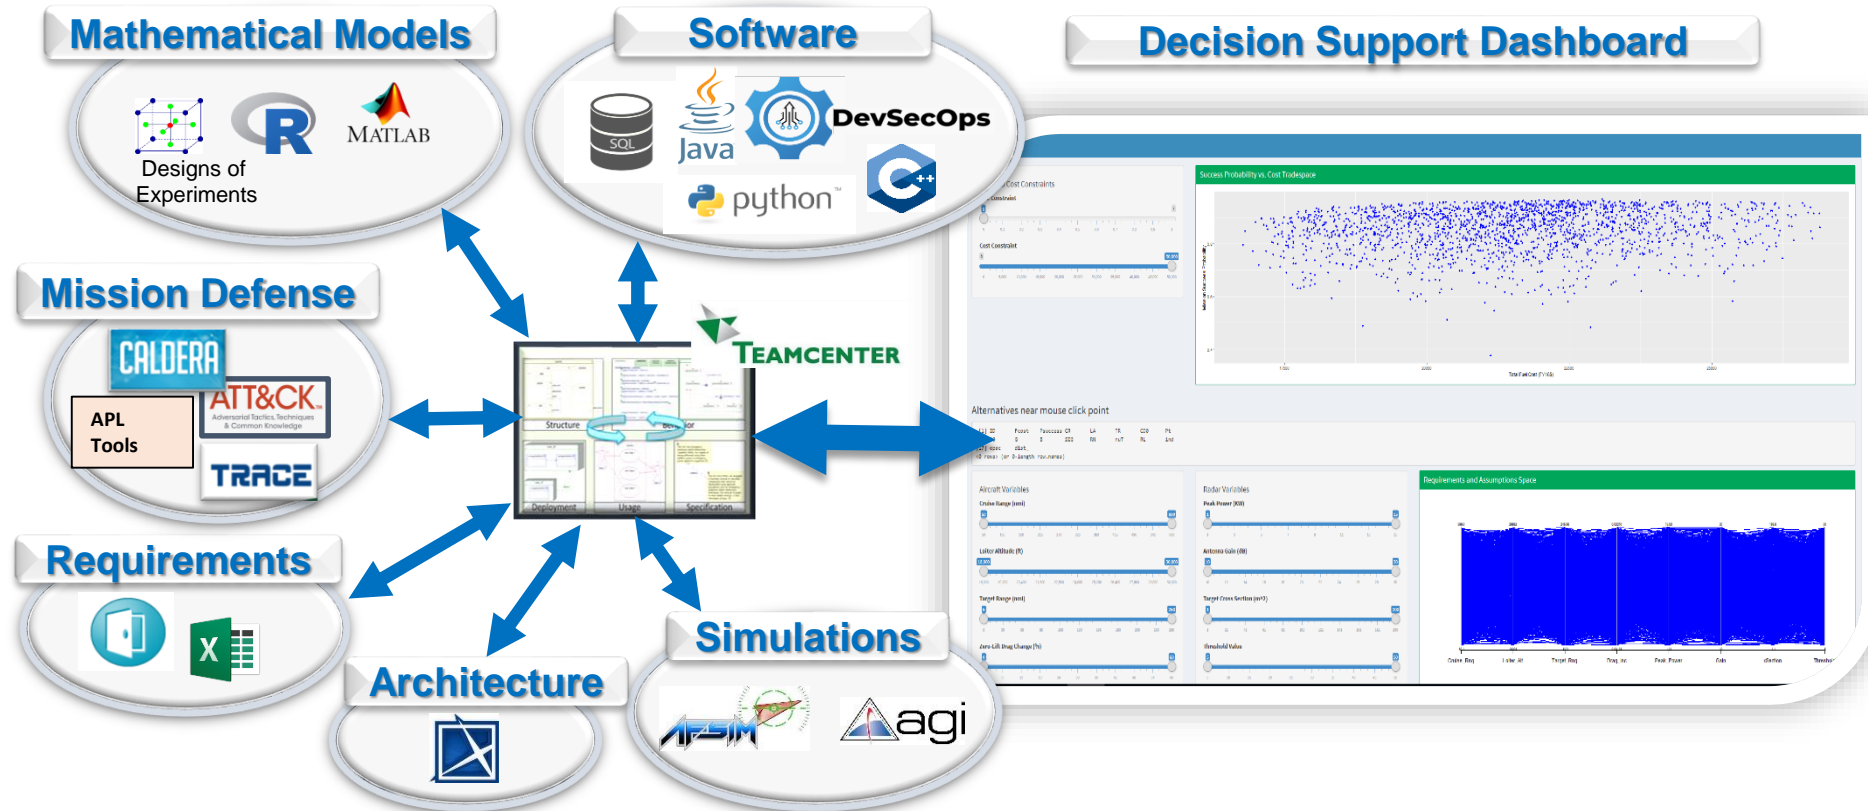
Mathematical Models

R MATLAB

Designs of Experiments

Software

SQL Java DevSecOps python

Decision Support Dashboard

Cost Constraints

Cost Constraint

Success Probability vs. Cost Tradespace

Alternatives near mouse click point

Aircraft Variables

Radar Variables

Requirements and Assumptions Space

Mission Defense

CALDERA

ATT&CK

Adversarial Tactics, Techniques & Common Knowledge

APL Tools

TRACE

TEAMCENTER

Structure

Deployment

Usage

Specification

Requirements

X

Architecture

Simulations

AFSIM

agi